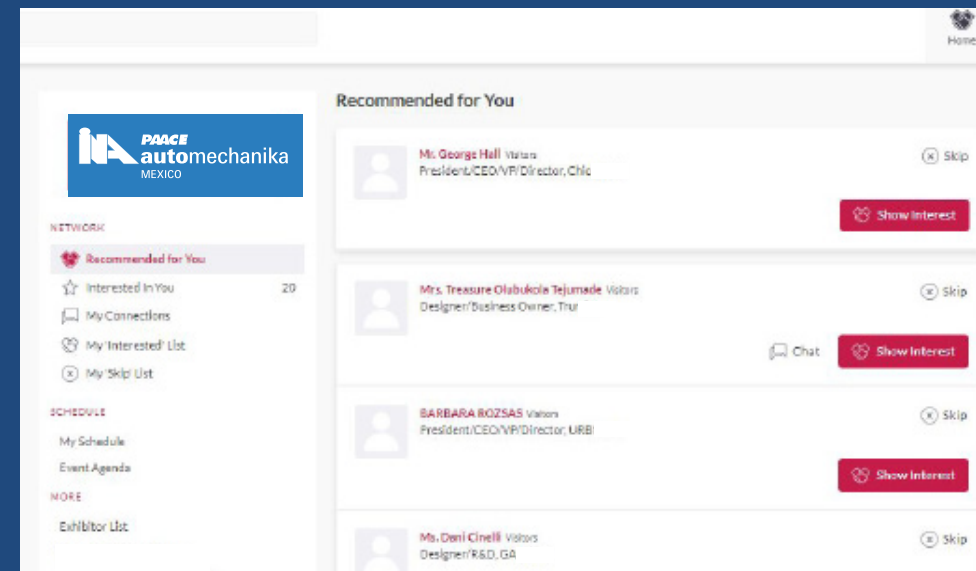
Home

PAACE automechanika MEXICO

NETWORK

Recommended for You

Interested In You 20

My Connections

My 'Interested' List

My 'Skip' List

SCHEDULE

My Schedule

Event Agenda

MORE

Exhibitor List

Recommended for You

Mr. George Hall Visitors
President/CEO/VP/Director, Chic

Skip

Show Interest

Mrs. Treasure Olabukola Tejumade Visitors
Designer/Business Owner, Trur

Skip

Chat

Show Interest

BARBARA ROZSAS Visitors
President/CEO/VP/Director, URB

Skip

Show Interest

Ms. Dani Cinelli Visitors
Designer/R&D, GA

Skip